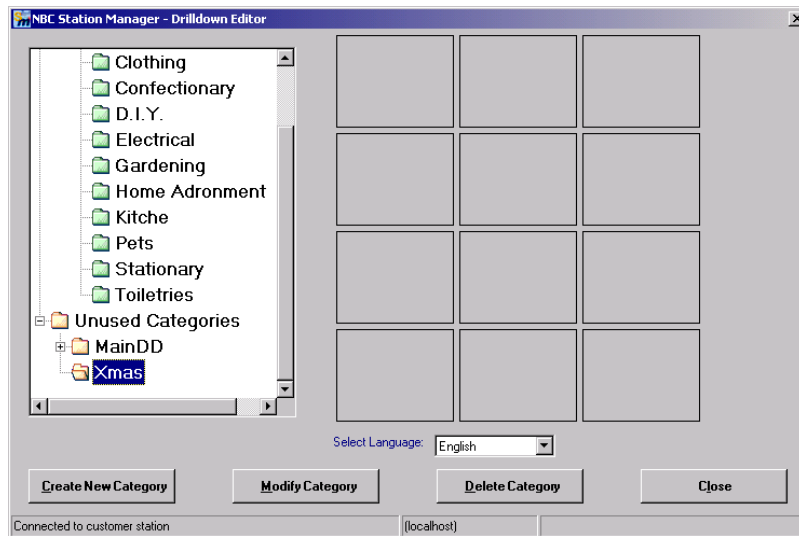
NBC Station Manager - Drilldown Editor

Clothing
Confectionary
D.I.Y.
Electrical
Gardening
Home Adronment
Kitche
Pets
Stationary
Toiletries
Unused Categories
MainDD
Xmas

Select Language: English

Create New Category
Modify Category
Delete Category
Close

Connected to customer station
(localhost)